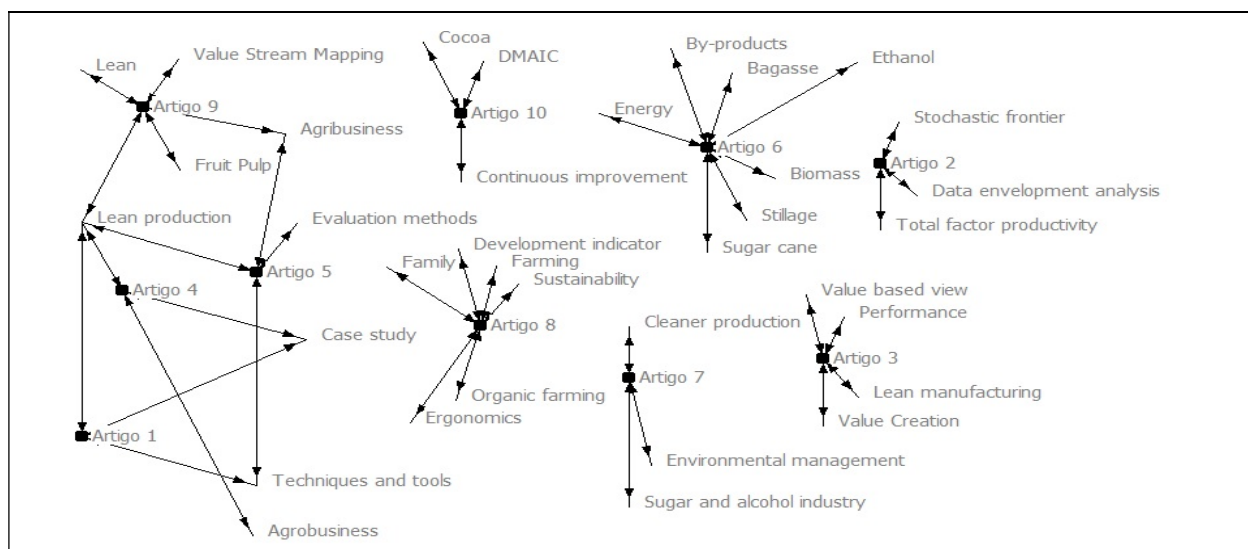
Lean
Value Stream Mapping
Artigo 9
Agribusiness
Fruit Pulp
Lean production
Evaluation methods
Artigo 5
Artigo 4
Case study
Artigo 1
Techniques and tools
Agrobusiness
Cocoa
DMAIC
Artigo 10
Continuous improvement
Development indicator
Family
Farming
Sustainability
Artigo 8
Organic farming
Ergonomics
By-products
Bagasse
Ethanol
Energy
Artigo 6
Biomass
Stillage
Sugar cane
Cleaner production
Artigo 7
Environmental management
Sugar and alcohol industry
Stochastic frontier
Artigo 2
Data envelopment analysis
Total factor productivity
Value based view
Performance
Artigo 3
Lean manufacturing
Value Creation